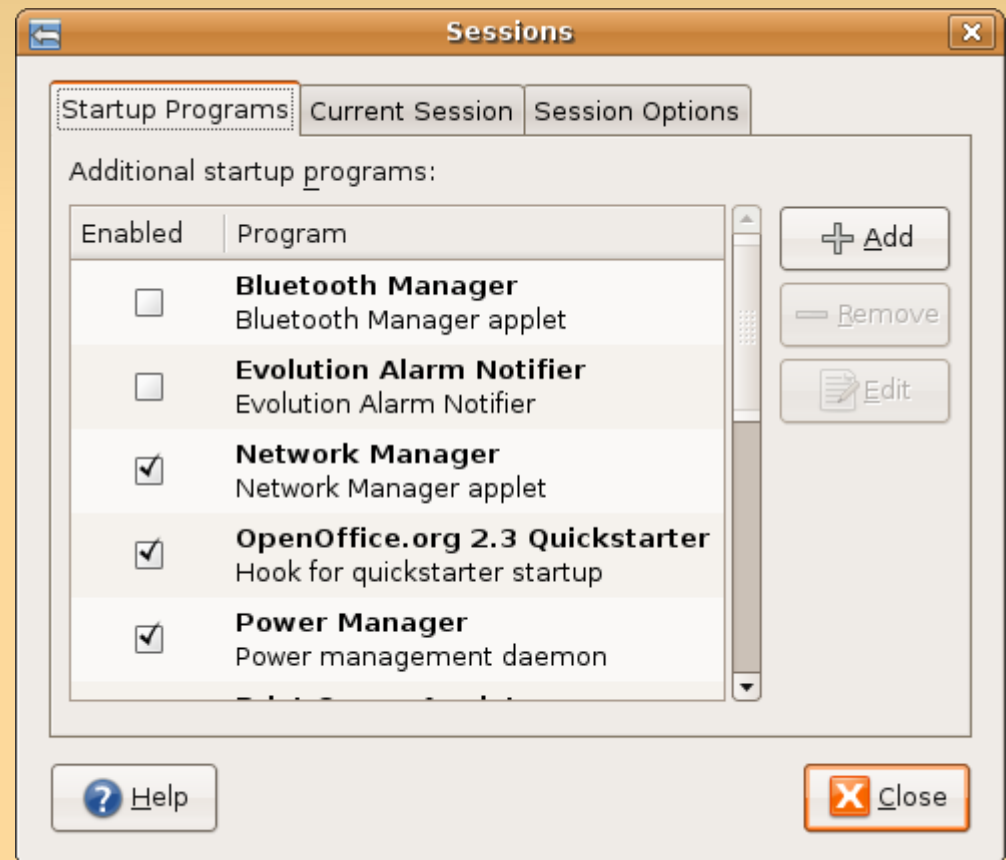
Sessions

Startup Programs | Current Session | Session Options

Additional startup programs:

| Enabled | Program |
|---|---|
| ☐ | **Bluetooth Manager** Bluetooth Manager applet |
| ☐ | **Evolution Alarm Notifier** Evolution Alarm Notifier |
| ☑ | **Network Manager** Network Manager applet |
| ☑ | **OpenOffice.org 2.3 Quickstarter** Hook for quickstarter startup |
| ☑ | **Power Manager** Power management daemon |
| | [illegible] |

Add
Remove
Edit

Help
Close